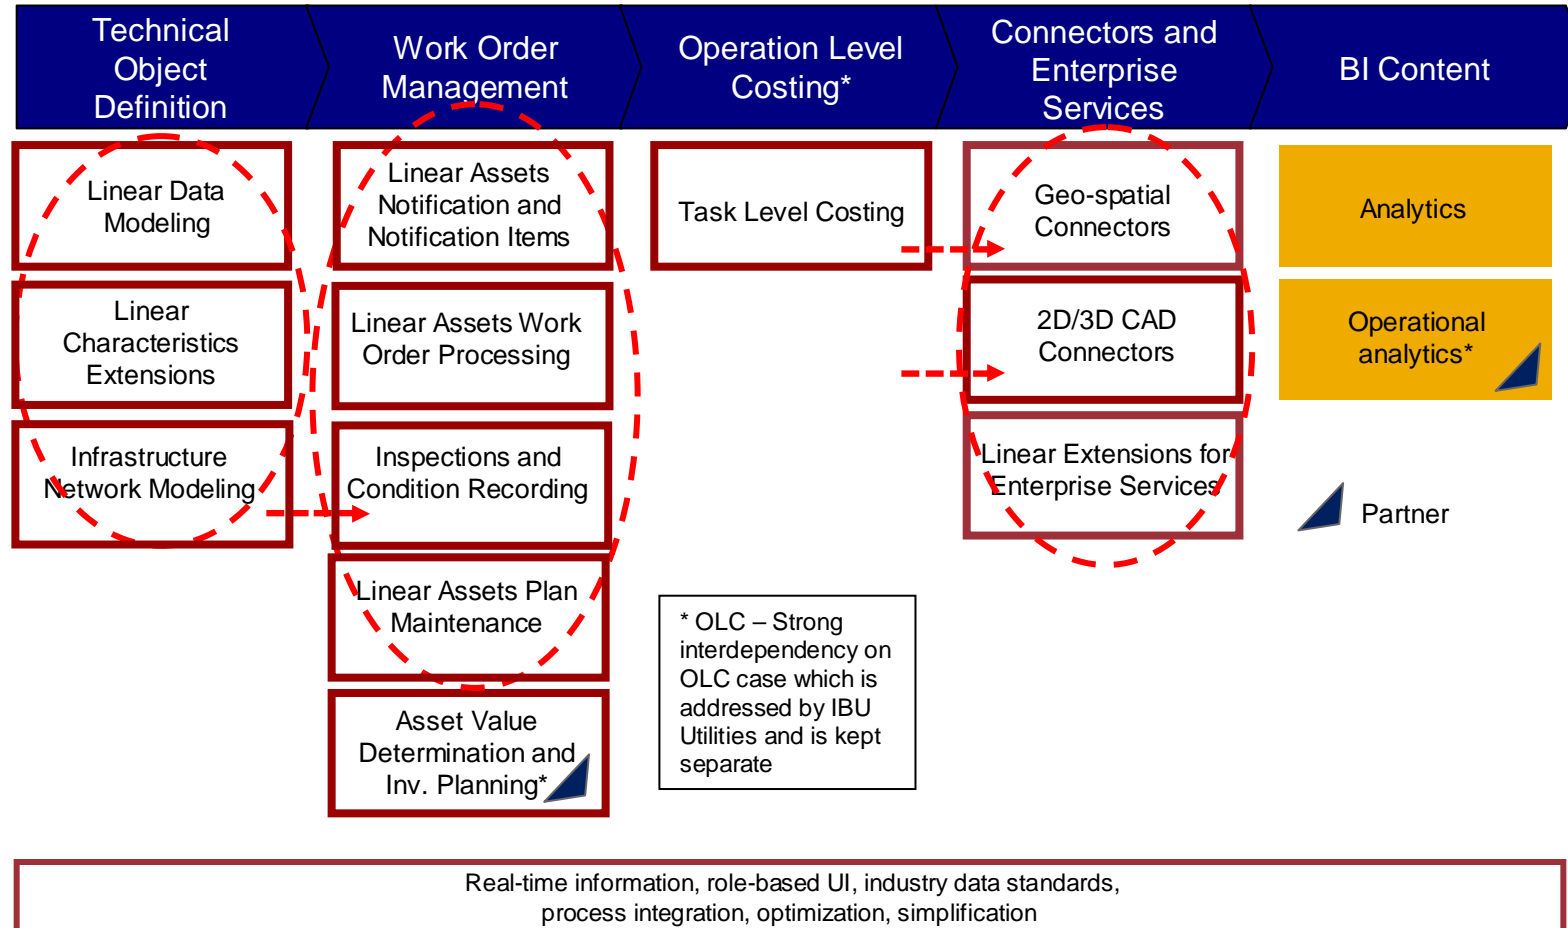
Technical Object Definition

Work Order Management

Operation Level Costing*

Connectors and Enterprise Services

BI Content

Linear Data Modeling

Linear Characteristics Extensions

Infrastructure Network Modeling

Linear Assets Notification and Notification Items

Linear Assets Work Order Processing

Inspections and Condition Recording

Linear Assets Plan Maintenance

Asset Value Determination and Inv. Planning*

Task Level Costing

Geo-spatial Connectors

2D/3D CAD Connectors

Linear Extensions for Enterprise Services

Analytics

Operational analytics*

Partner

* OLC – Strong interdependency on OLC case which is addressed by IBU Utilities and is kept separate

Real-time information, role-based UI, industry data standards, process integration, optimization, simplification